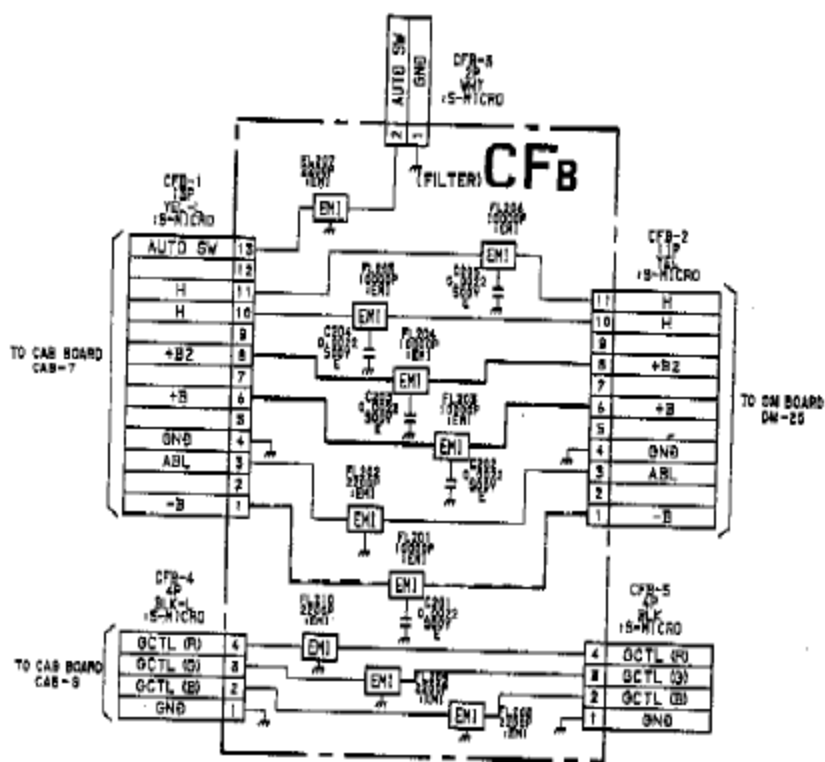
AUTO SW
GND
2
1
CFB-6
2P
WHT
(S-MICRO

CFB

(FILTER)

CFB-1
13P
YEL-L
(S-MICRO

FL207
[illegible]
(EMI)
EMI

FL206
1000P
(EMI)
EMI

CFB-2
11P
YEL
(S-MICRO

| AUTO SW | 13 |
|---|---|
| | 12 |
| H | 11 |
| H | 10 |
| | 9 |
| +B2 | 8 |
| | 7 |
| +B | 6 |
| | 5 |
| GND | 4 |
| ABL | 3 |
| | 2 |
| -B | 1 |

TO CAB BOARD CAB-7

FL205
1000P
(EMI)
EMI

C205
0.0022
500V
E

C204
0.0022
500V
E

FL204
1000P
(EMI)
EMI

C203
0.0022
500V
E

FL203
1000P
(EMI)
EMI

C202
0.0022
500V
E

FL202
2200P
(EMI)
EMI

FL201
1000P
(EMI)
EMI

C201
0.0022
500V

| 11 | H |
|---|---|
| 10 | H |
| 9 | |
| 8 | +B2 |
| 7 | |
| 6 | +B |
| 5 | |
| 4 | GND |
| 3 | ABL |
| 2 | |
| 1 | -B |

TO DM BOARD DM-25

CFB-4
4P
BLK-L
(S-MICRO

FL210
2200P
(EMI)
EMI

CFB-5
4P
BLK
(S-MICRO

| GCTL (R) | 4 |
|---|---|
| GCTL (G) | 3 |
| GCTL (B) | 2 |
| GND | 1 |

TO CAB BOARD CAB-6

EMI
FL209
2200P
(EMI)

EMI
FL208
2200P
(EMI)

| 4 | GCTL (R) |
|---|---|
| 3 | GCTL (G) |
| 2 | GCTL (B) |
| 1 | GND |